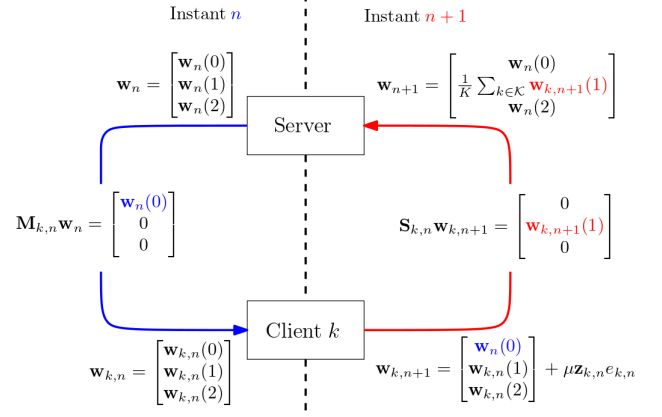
Instant $n$

Instant $n+1$

$\mathbf{w}_n = \begin{bmatrix} \mathbf{w}_n(0) \\ \mathbf{w}_n(1) \\ \mathbf{w}_n(2) \end{bmatrix}$

$\mathbf{w}_{n+1} = \begin{bmatrix} \mathbf{w}_n(0) \\ \frac{1}{K}\sum_{k\in\mathcal{K}} \mathbf{w}_{k,n+1}(1) \\ \mathbf{w}_n(2) \end{bmatrix}$

Server

$\mathbf{M}_{k,n}\mathbf{w}_n = \begin{bmatrix} \mathbf{w}_n(0) \\ 0 \\ 0 \end{bmatrix}$

$\mathbf{S}_{k,n}\mathbf{w}_{k,n+1} = \begin{bmatrix} 0 \\ \mathbf{w}_{k,n+1}(1) \\ 0 \end{bmatrix}$

Client $k$

$\mathbf{w}_{k,n} = \begin{bmatrix} \mathbf{w}_{k,n}(0) \\ \mathbf{w}_{k,n}(1) \\ \mathbf{w}_{k,n}(2) \end{bmatrix}$

$\mathbf{w}_{k,n+1} = \begin{bmatrix} \mathbf{w}_n(0) \\ \mathbf{w}_{k,n}(1) \\ \mathbf{w}_{k,n}(2) \end{bmatrix} + \mu \mathbf{z}_{k,n} e_{k,n}$